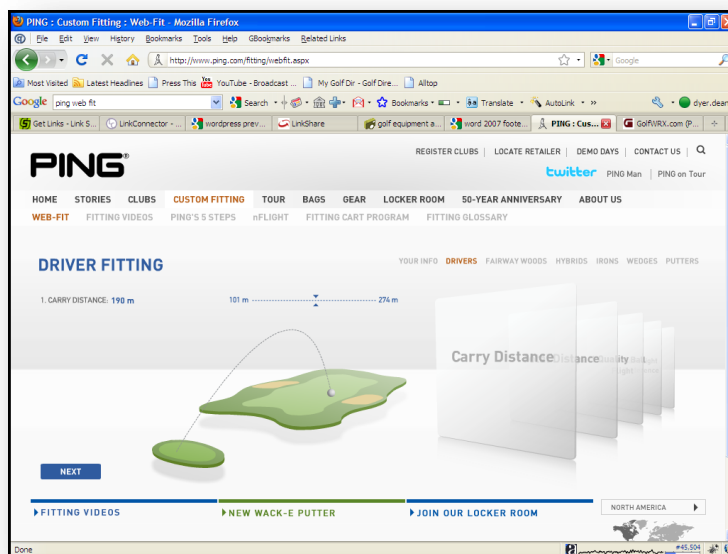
PING : Custom Fitting : Web-Fit - Mozilla Firefox

File Edit View History Bookmarks Tools Help GBookmarks Related Links

http://www.ping.com/fitting/webfit.aspx

Google

Most Visited Latest Headlines Press This YouTube - Broadcast ... My Golf Dir - Golf Dire... Alltop

Google ping web fit Search Bookmarks Translate AutoLink » dyer.dean

Get Links - Link S... LinkConnector - ... wordpress prev... LinkShare golf equipment a... word 2007 foote... PING : Cus... GolfWRX.com (P...

PING®

REGISTER CLUBS | LOCATE RETAILER | DEMO DAYS | CONTACT US

twitter PING Man | PING on Tour

HOME STORIES CLUBS CUSTOM FITTING TOUR BAGS GEAR LOCKER ROOM 50-YEAR ANNIVERSARY ABOUT US

WEB-FIT FITTING VIDEOS PING'S 5 STEPS nFLIGHT FITTING CART PROGRAM FITTING GLOSSARY

DRIVER FITTING

YOUR INFO DRIVERS FAIRWAY WOODS HYBRIDS IRONS WEDGES PUTTERS

1. CARRY DISTANCE: 190 m

101 m

274 m

Carry Distance Distance Quality Ball

NEXT

FITTING VIDEOS

NEW WACK-E PUTTER

JOIN OUR LOCKER ROOM

NORTH AMERICA

Done